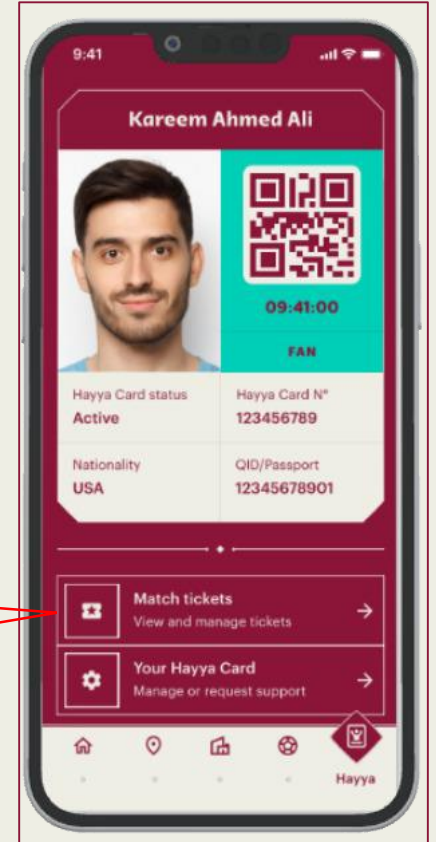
9:41

Kareem Ahmed Ali

09:41:00

FAN

Hayya Card status
Active

Hayya Card N°
123456789

Nationality
USA

QID/Passport
12345678901

Match tickets
View and manage tickets

Your Hayya Card
Manage or request support

Hayya